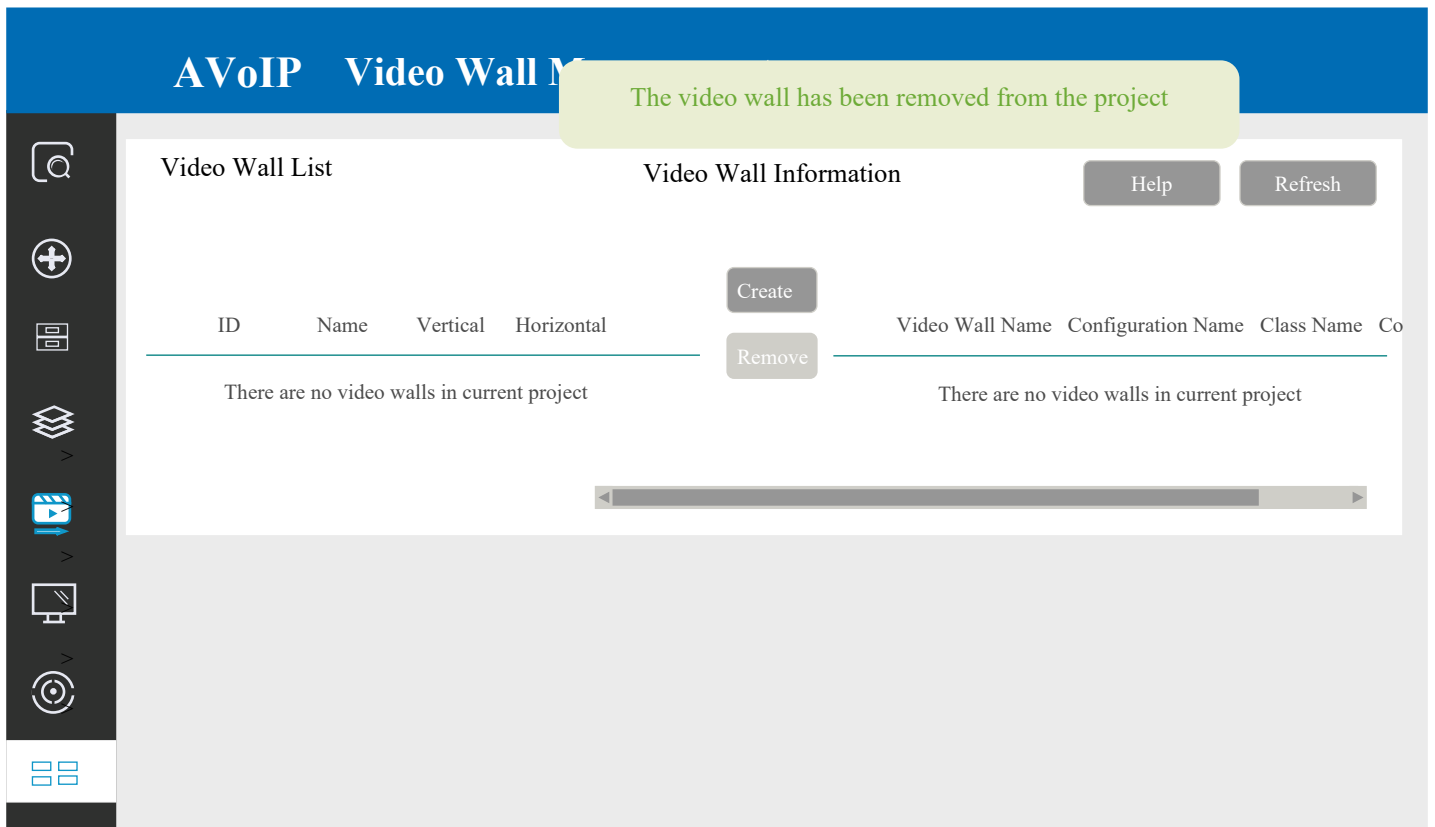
AVoIP Video Wall M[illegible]

The video wall has been removed from the project

Video Wall List

Video Wall Information

Help

Refresh

Create

Remove

| ID | Name | Vertical | Horizontal |
|---|---|---|---|
| There are no video walls in current project | | | |

| Video Wall Name | Configuration Name | Class Name | Co |
|---|---|---|---|
| There are no video walls in current project | | | |

>
>
>
>